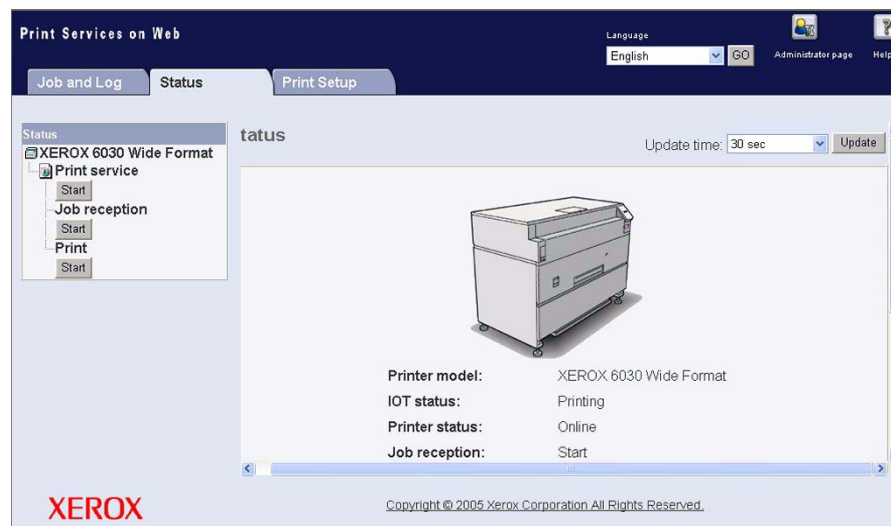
Print Services on Web

Language
English GO
Administrator page
Help

Job and Log
Status
Print Setup

Status
XEROX 6030 Wide Format
Print service
Start
Job reception
Start
Print
Start

tatus

Update time: 30 sec
Update

| | |
|---|---|
| Printer model: | XEROX 6030 Wide Format |
| IOT status: | Printing |
| Printer status: | Online |
| Job reception: | Start |

XEROX

Copyright © 2005 Xerox Corporation All Rights Reserved.